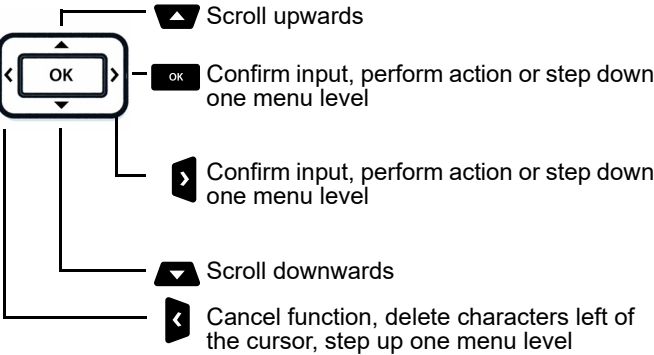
OK

Scroll upwards

OK Confirm input, perform action or step down one menu level

Confirm input, perform action or step down one menu level

Scroll downwards

Cancel function, delete characters left of the cursor, step up one menu level